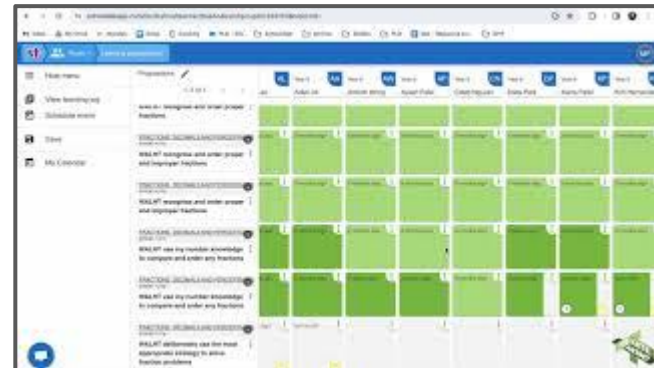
Hide menu

View learning log

Schedule event

Save

My Calendar

Fractions

FRACTIONS, DECIMALS AND PERCENTAGES

WALNT recognise and order proper and improper fractions

FRACTIONS, DECIMALS AND PERCENTAGES

WALNT recognise and order proper and improper fractions

FRACTIONS, DECIMALS AND PERCENTAGES

WALNT use my number knowledge to compare and order any fractions

FRACTIONS, DECIMALS AND PERCENTAGES

WALNT use my number knowledge to compare and order any fractions

WALNT deliberately use the most appropriate strategy to solve fraction problems

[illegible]